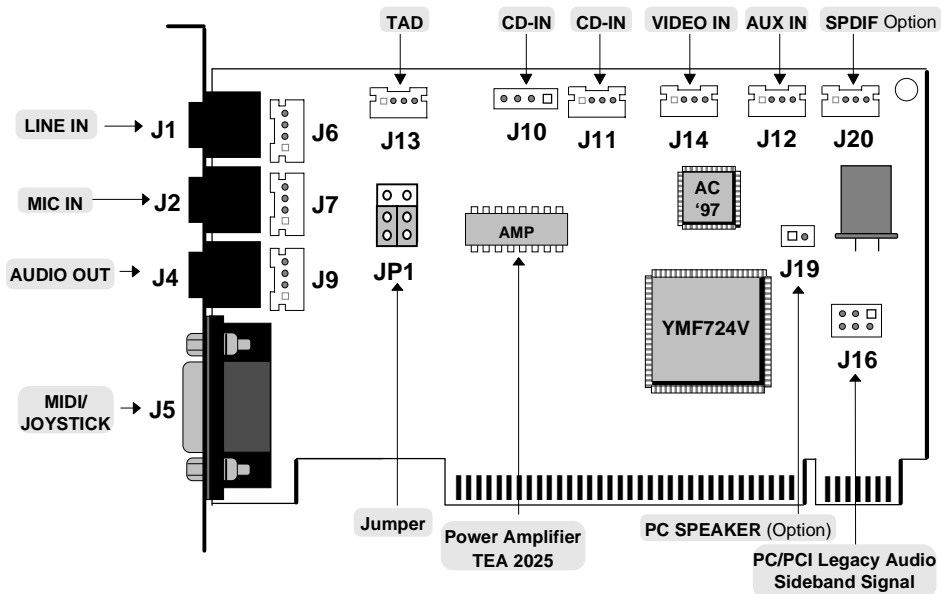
TAD
CD-IN
CD-IN
VIDEO IN
AUX IN
SPDIF Option

J13
J10
J11
J14
J12
J20

LINE IN → J1
J6
MIC IN → J2
J7
AUDIO OUT → J4
J9

JP1
AMP
AC '97
J19
YMF724V
J16

MIDI/ JOYSTICK → J5

Jumper
Power Amplifier TEA 2025
PC SPEAKER (Option)
PC/PCI Legacy Audio Sideband Signal